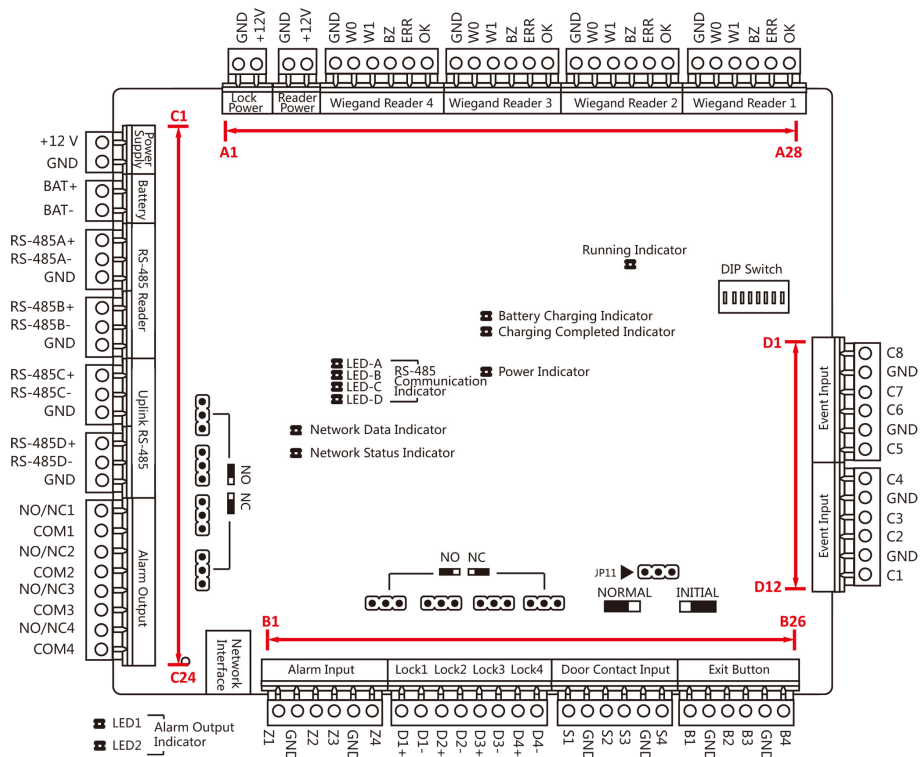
GND +12V GND +12V GND W0 W1 BZ ERR OK GND W0 W1 BZ ERR OK GND W0 W1 BZ ERR OK GND W0 W1 BZ ERR OK

Lock Power | Reader Power | Wiegand Reader 4 | Wiegand Reader 3 | Wiegand Reader 2 | Wiegand Reader 1

C1

A1 A28

+12 V
GND
Power Supply
BAT+
BAT-
Battery
RS-485A+
RS-485A-
GND
RS-485B+
RS-485B-
GND
RS-485 Reader
RS-485C+
RS-485C-
GND
RS-485D+
RS-485D-
GND
Uplink RS-485
NO/NC1
COM1
NO/NC2
COM2
NO/NC3
COM3
NO/NC4
COM4
Alarm Output

C24

Running Indicator

DIP Switch

Battery Charging Indicator
Charging Completed Indicator

Power Indicator

LED-A
LED-B
LED-C
LED-D
RS-485 Communication Indicator

Network Data Indicator
Network Status Indicator

NO
NC

D1
C8
GND
C7
C6
GND
C5
Event Input
C4
GND
C3
C2
GND
C1
Event Input
D12

NO NC

JP11

NORMAL INITIAL

B1 B26

Network Interface

Alarm Input | Lock1 Lock2 Lock3 Lock4 | Door Contact Input | Exit Button

Z1 GND Z2 Z3 GND Z4 D1+ D1- D2+ D2- D3+ D3- D4+ D4- S1 GND S2 S3 GND S4 B1 GND B2 B3 GND B4

LED1
LED2
Alarm Output Indicator